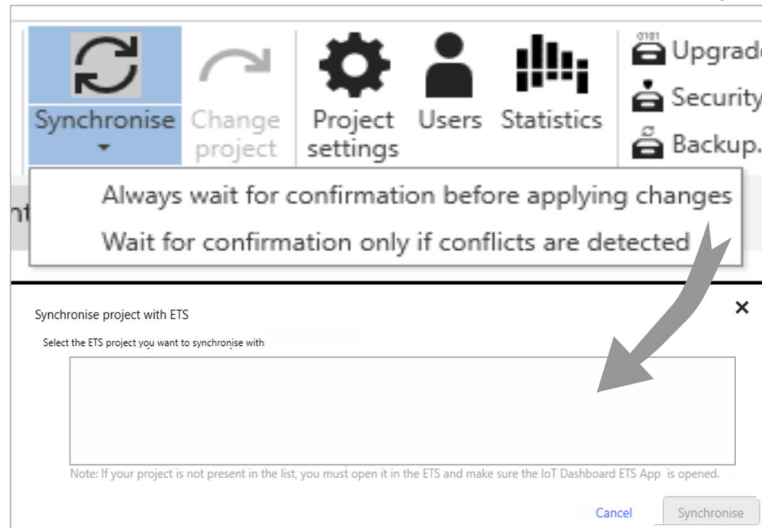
Synchronise

Change project

Project settings

Users

Statistics

Upgrad

Security

Backup.

Always wait for confirmation before applying changes

Wait for confirmation only if conflicts are detected

Synchronise project with ETS

×

Select the ETS project you want to synchronise with

Note: If your project is not present in the list, you must open it in the ETS and make sure the IoT Dashboard ETS App is opened.

Cancel

Synchronise